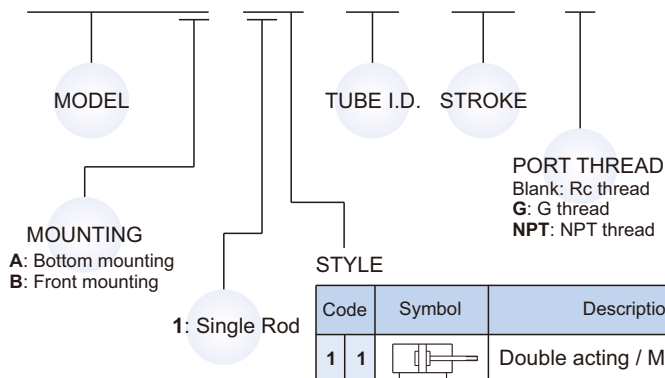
MODEL

TUBE I.D.

STROKE

PORT THREAD
Blank: Rc thread
G: G thread
NPT: NPT thread

MOUNTING
A: Bottom mounting
B: Front mounting

STYLE

1: Single Rod

| Code | | Symbol | Descriptio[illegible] |
|---|---|---|---|
| 1 | 1 | | Double acting / M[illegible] |